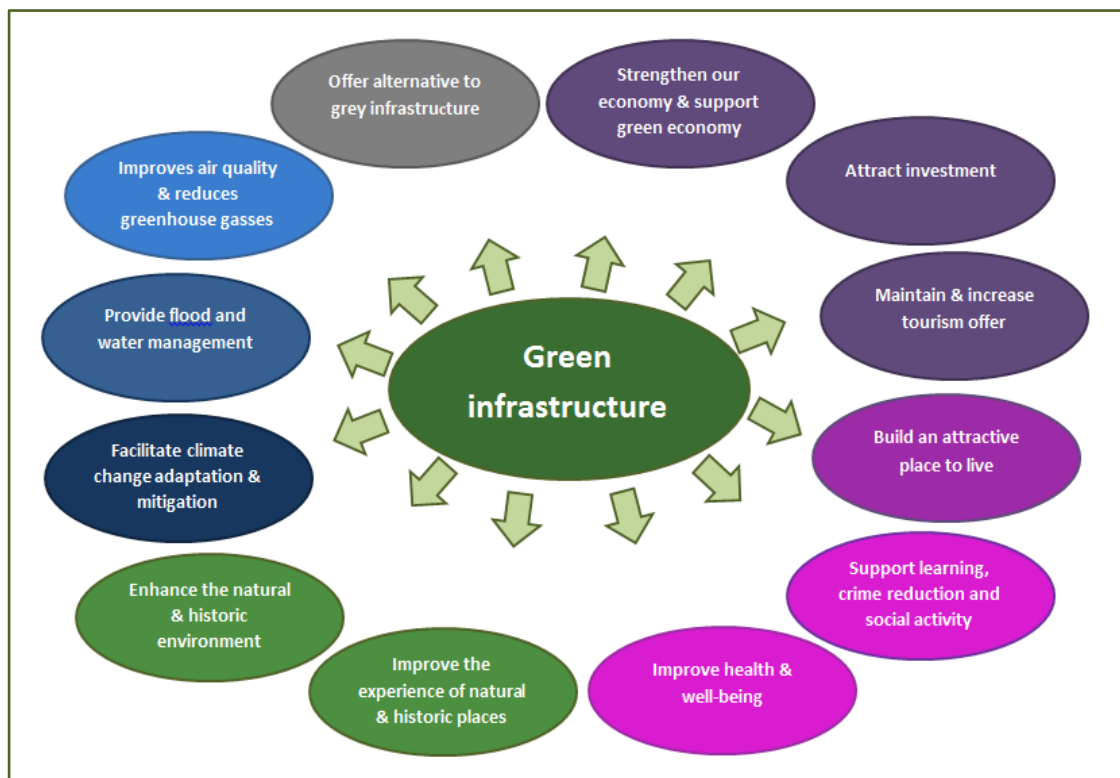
Green infrastructure

Offer alternative to grey infrastructure

Strengthen our economy & support green economy

Attract investment

Maintain & increase tourism offer

Build an attractive place to live

Support learning, crime reduction and social activity

Improve health & well-being

Improve the experience of natural & historic places

Enhance the natural & historic environment

Facilitate climate change adaptation & mitigation

Provide flood and water management

Improves air quality & reduces greenhouse gasses